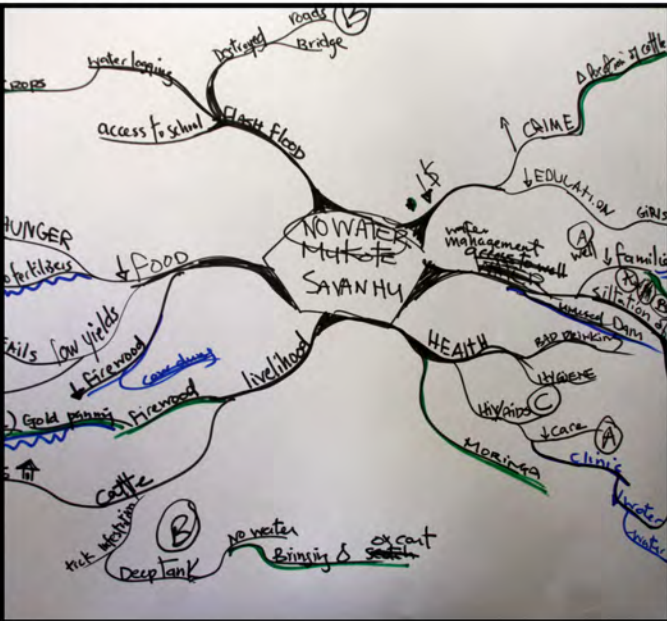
roads
B
Destroyed
Bridge
crops
water logging
access to school
Flash Flood
CRIME
Δ Theft of cattle
↓EDUCATION
GIRLS
↓ K
NO WATER
Mukote
SAVANHU
water management
access
well
A
↓ families
HUNGER
fertilizers
↓FOOD
siltation
B
A
B
unused Dam
fails low yields
↓ Firewood
cooking
livelihood
HEALTH
BAD DRINKING
HYGIENE
Gold panning
Firewood
HIV/AIDS
C
↓care
A
clinic
MORINGA
water
water
cattle
B
tick Veterinian
No water
Dipping & excat
Deep Tank